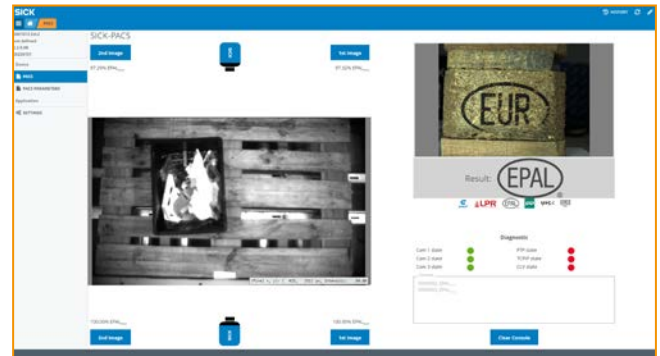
SICK

PACS

HISTORY

SICK-PACS

Device

PACS

PACS PARAMETERS

Application

SETTINGS

2nd Image

1st Image

SICK

Result:

EPAL

EUR

LPR

Diagnostic

Cam 1 state

Cam 2 state

Cam 3 state

FTP state

TCP/IP state

CLV state

2nd Image

1st Image

SICK

Clear Console

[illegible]